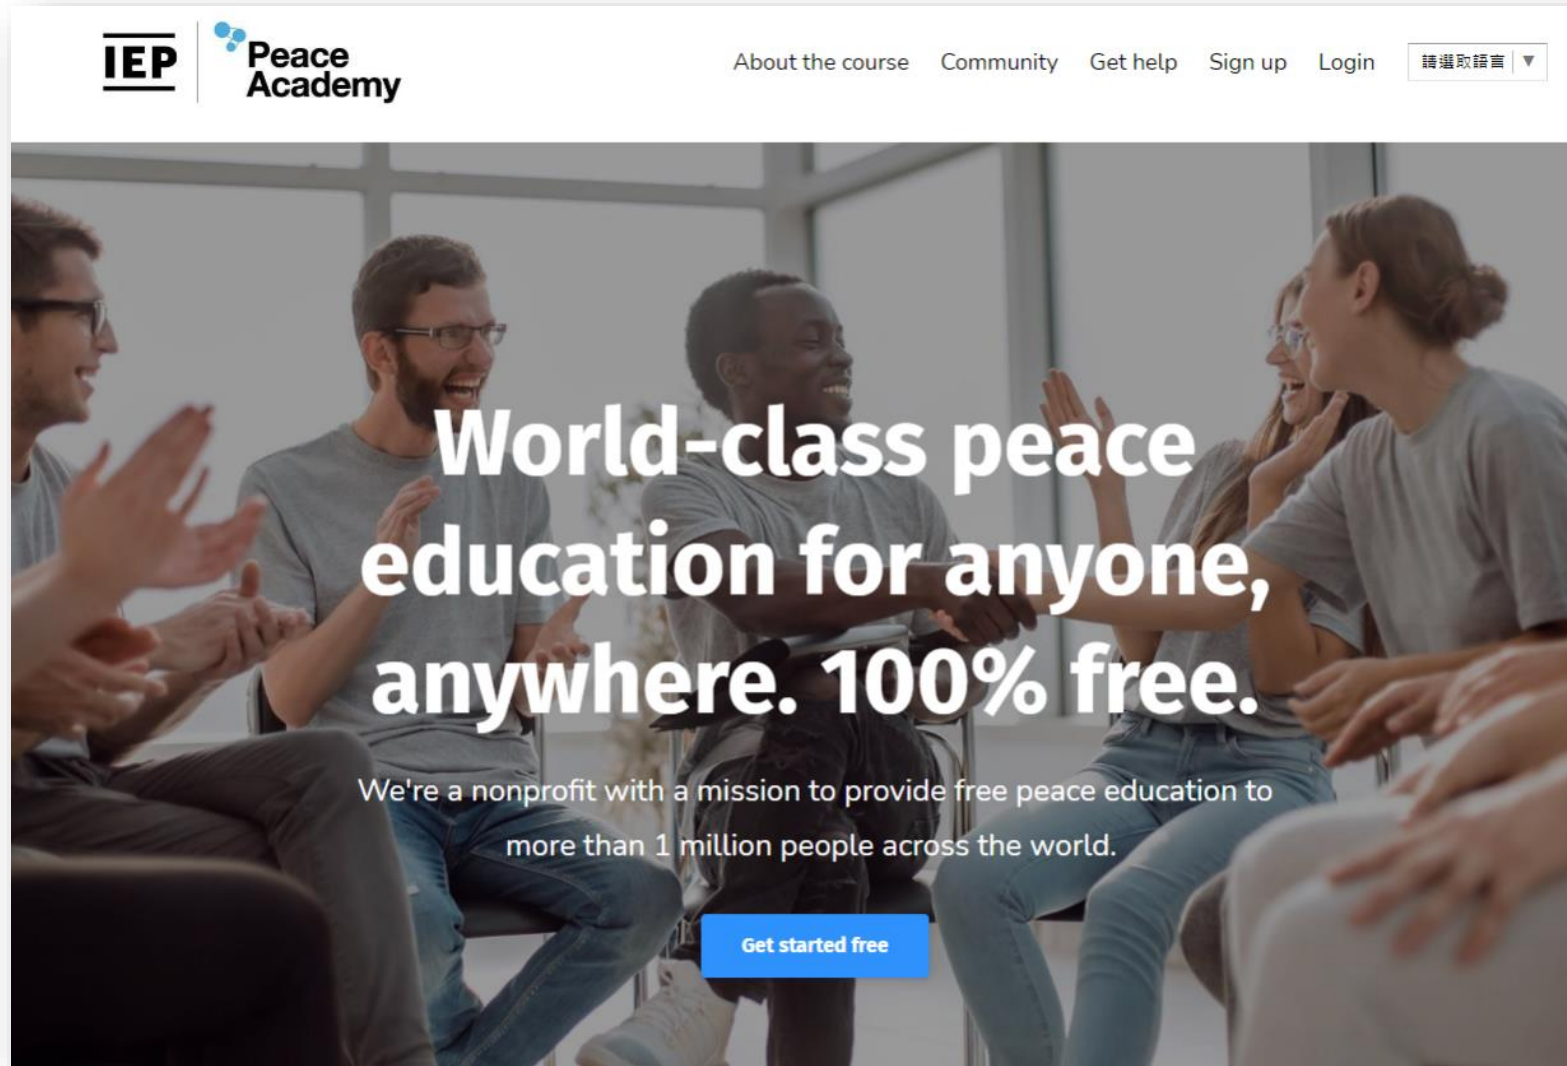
IEP Peace Academy

About the course Community Get help Sign up Login 請選取語言 ▼

World-class peace education for anyone, anywhere. 100% free.

We're a nonprofit with a mission to provide free peace education to more than 1 million people across the world.

Get started free